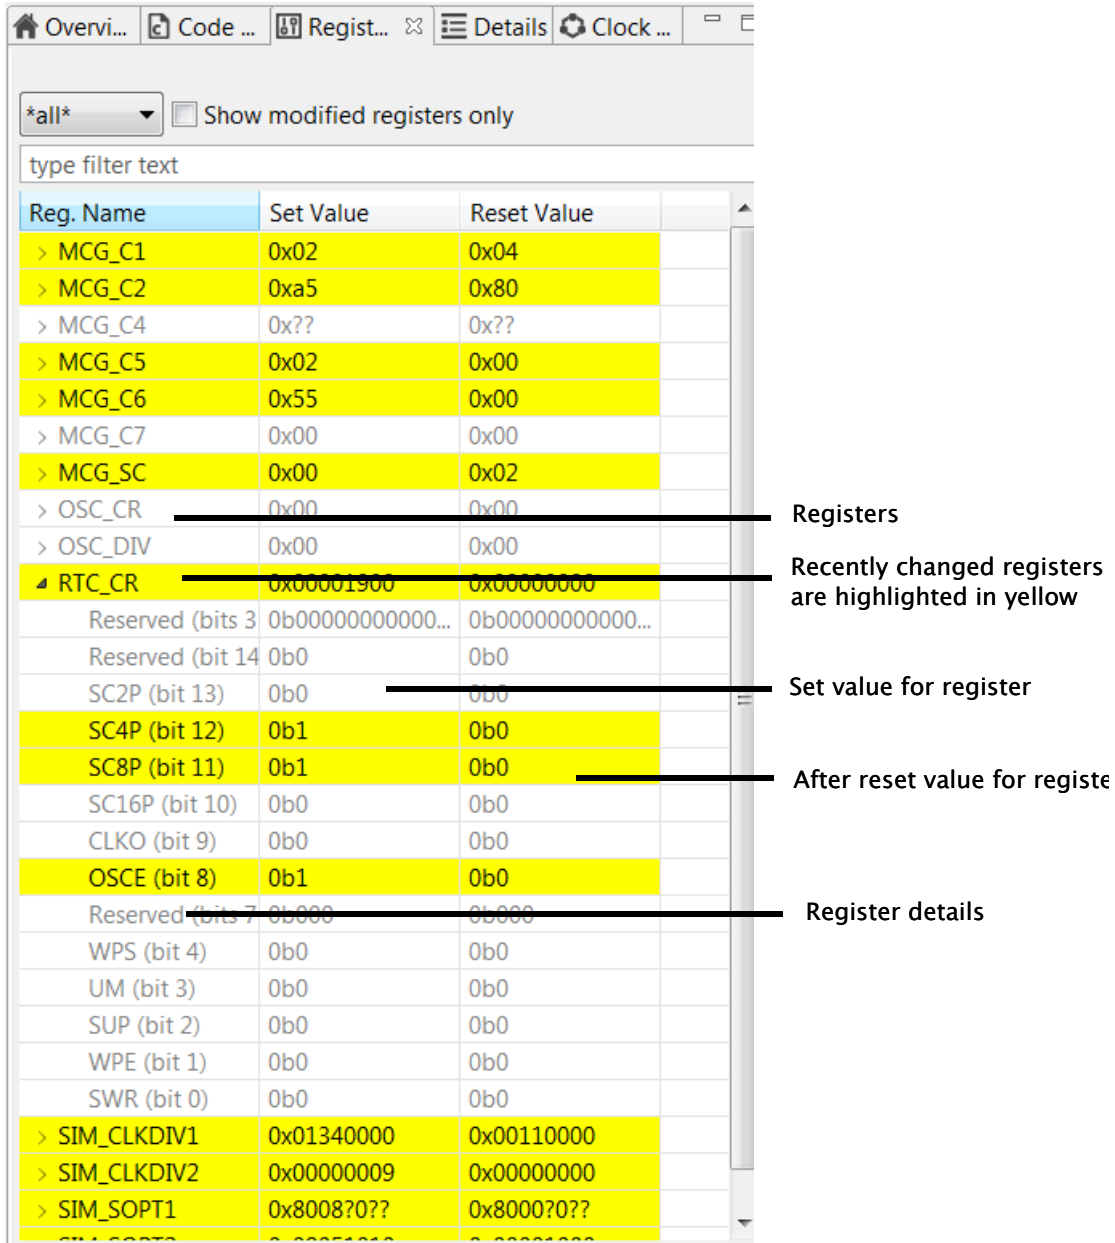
Overvi... Code ... Regist... Details Clock ...

*all* Show modified registers only

type filter text

| Reg. Name | Set Value | Reset Value |
|---|---|---|
| MCG_C1 | 0x02 | 0x04 |
| MCG_C2 | 0xa5 | 0x80 |
| MCG_C4 | 0x?? | 0x?? |
| MCG_C5 | 0x02 | 0x00 |
| MCG_C6 | 0x55 | 0x00 |
| MCG_C7 | 0x00 | 0x00 |
| MCG_SC | 0x00 | 0x02 |
| OSC_CR | 0x00 | 0x00 |
| OSC_DIV | 0x00 | 0x00 |
| RTC_CR | 0x00001900 | 0x00000000 |
| Reserved (bits 3 | 0b00000000000... | 0b00000000000... |
| Reserved (bit 14 | 0b0 | 0b0 |
| SC2P (bit 13) | 0b0 | 0b0 |
| SC4P (bit 12) | 0b1 | 0b0 |
| SC8P (bit 11) | 0b1 | 0b0 |
| SC16P (bit 10) | 0b0 | 0b0 |
| CLKO (bit 9) | 0b0 | 0b0 |
| OSCE (bit 8) | 0b1 | 0b0 |
| Reserved (bits 7 | 0b000 | 0b000 |
| WPS (bit 4) | 0b0 | 0b0 |
| UM (bit 3) | 0b0 | 0b0 |
| SUP (bit 2) | 0b0 | 0b0 |
| WPE (bit 1) | 0b0 | 0b0 |
| SWR (bit 0) | 0b0 | 0b0 |
| SIM_CLKDIV1 | 0x01340000 | 0x00110000 |
| SIM_CLKDIV2 | 0x00000009 | 0x00000000 |
| SIM_SOPT1 | 0x8008?0?? | 0x8000?0?? |

Registers

Recently changed registers are highlighted in yellow

Set value for register

After reset value for registe

Register details